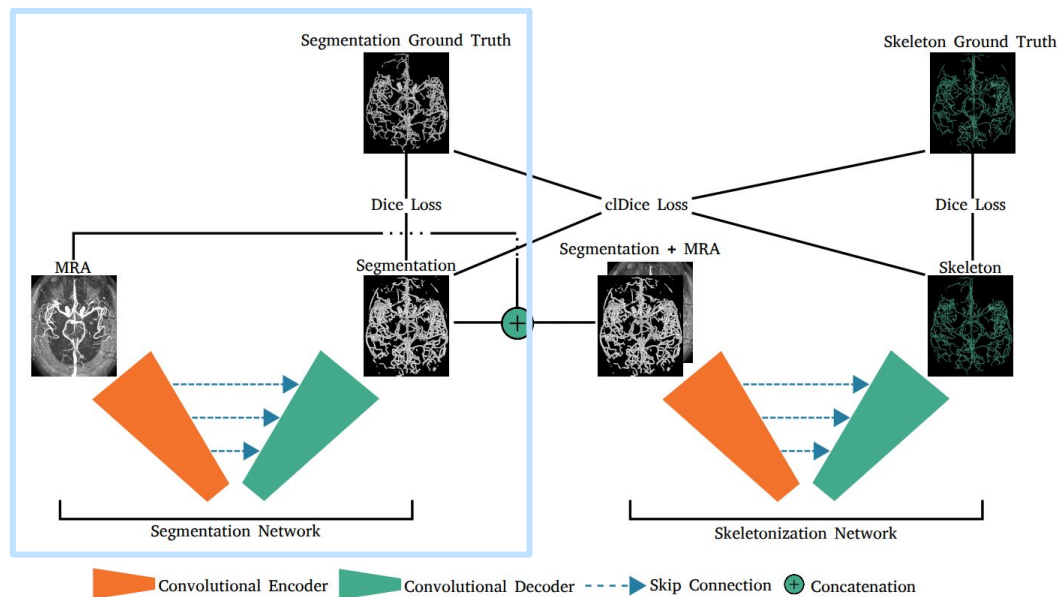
Segmentation Ground Truth

Skeleton Ground Truth

Dice Loss

clDice Loss

Dice Loss

MRA

Segmentation

Segmentation + MRA

Skeleton

Segmentation Network

Skeletonization Network

Convolutional Encoder

Convolutional Decoder

Skip Connection

Concatenation